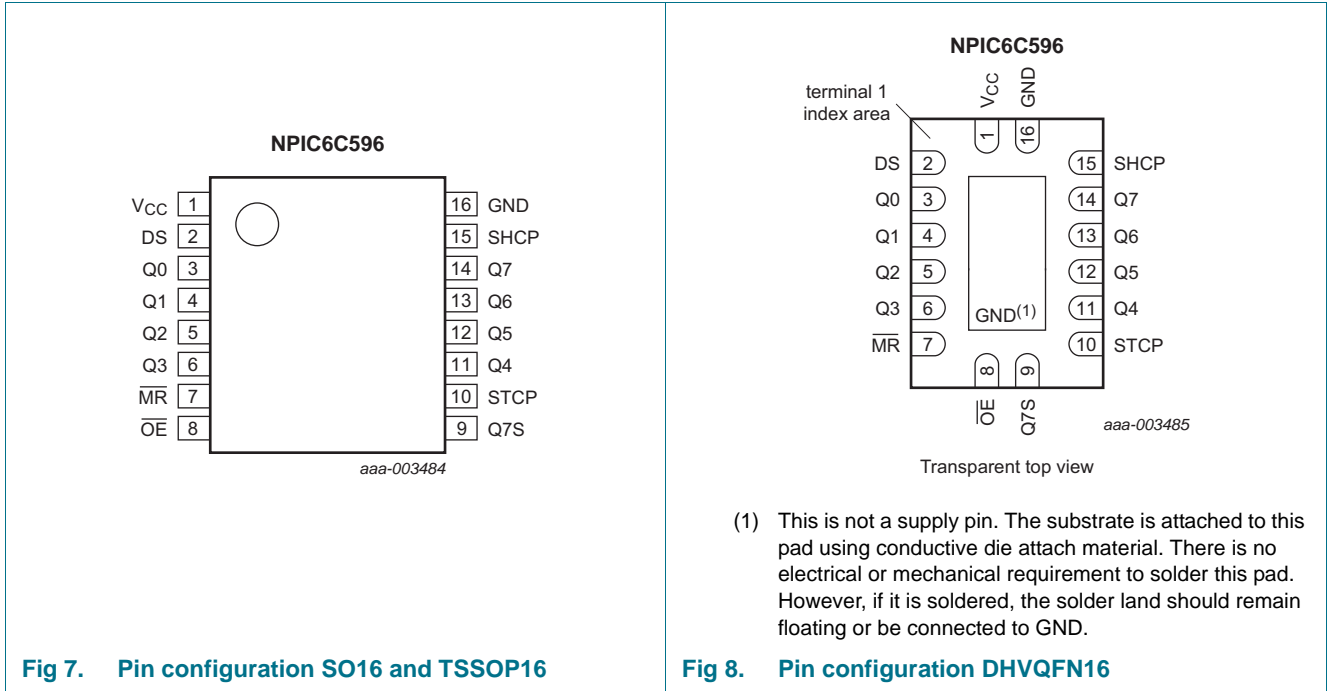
NPIC6C596

$V_{CC}$ 1
DS 2
Q0 3
Q1 4
Q2 5
Q3 6
$\overline{MR}$ 7
$\overline{OE}$ 8

16 GND
15 SHCP
14 Q7
13 Q6
12 Q5
11 Q4
10 STCP
9 Q7S

aaa-003484

Fig 7. Pin configuration SO16 and TSSOP16

NPIC6C596

terminal 1 index area

$V_{CC}$ GND
1 16

DS 2
Q0 3
Q1 4
Q2 5
Q3 6
$\overline{MR}$ 7

15 SHCP
14 Q7
13 Q6
12 Q5
11 Q4
10 STCP

GND$^{(1)}$

8 9
$\overline{OE}$ Q7S

aaa-003485

Transparent top view

(1) This is not a supply pin. The substrate is attached to this pad using conductive die attach material. There is no electrical or mechanical requirement to solder this pad. However, if it is soldered, the solder land should remain floating or be connected to GND.

Fig 8. Pin configuration DHVQFN16